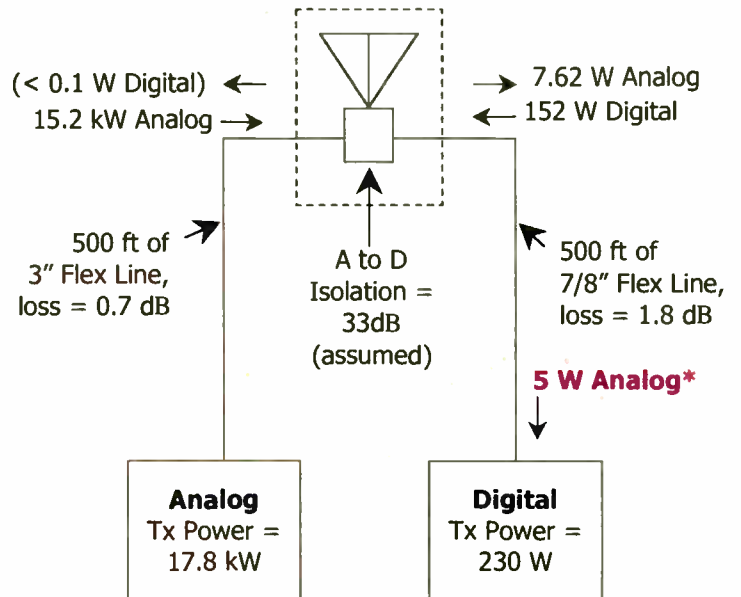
(< 0.1 W Digital)
15.2 kW Analog

7.62 W Analog
152 W Digital

500 ft of 3" Flex Line, loss = 0.7 dB

A to D Isolation = 33dB (assumed)

500 ft of 7/8" Flex Line, loss = 1.8 dB

5 W Analog*

Analog
Tx Power = 17.8 kW

Digital
Tx Power = 230 W